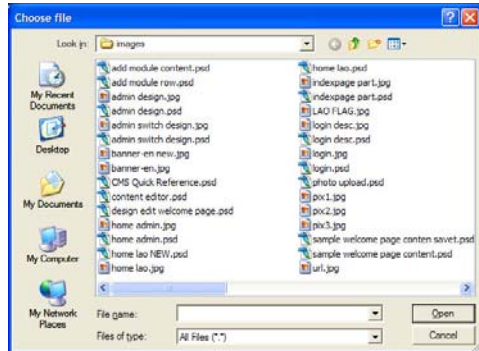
Choose file

Look in: images

My Recent Documents
Desktop
My Documents
My Computer
My Network Places

add module content.psd
add module row.psd
admin design.jpg
admin design.psd
admin switch design.jpg
admin switch design.psd
banner-en new.jpg
banner-en.jpg
CMS Quick Reference.psd
content editor.psd
design edit welcome page.psd
home admin.jpg
home admin.psd
home lao NEW.psd
home lao.jpg

home lao.psd
indexpage part.jpg
indexpage part.psd
LAO FLAG.jpg
login desc.jpg
login desc.psd
login.jpg
login.psd
photo upload.psd
pix1.jpg
pix2.jpg
pix3.jpg
sample welcome page conten savet.psd
sample welcome page content.psd
url.jpg

File name:
Files of type: All Files (*.*)

Open
Cancel